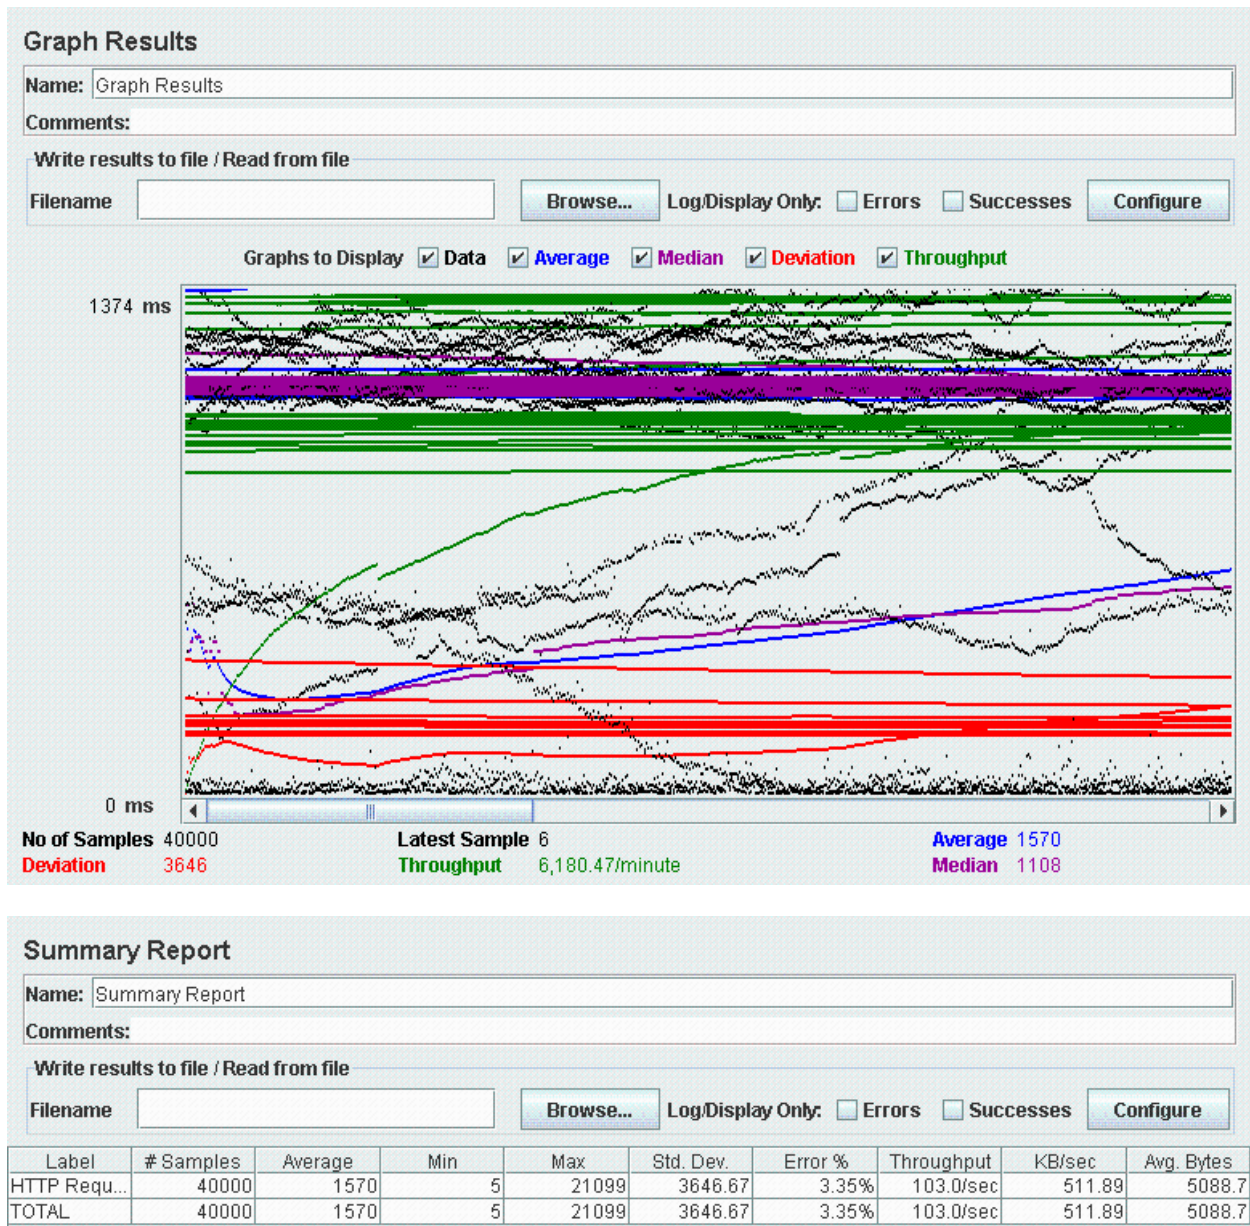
Graph Results

Name: Graph Results

Comments:

Write results to file / Read from file

Filename Browse... Log/Display Only: Errors Successes Configure

Graphs to Display Data Average Median Deviation Throughput

1374 ms

0 ms

No of Samples 40000
Deviation 3646
Latest Sample 6
Throughput 6,180.47/minute
Average 1570
Median 1108

Summary Report

Name: Summary Report

Comments:

Write results to file / Read from file

Filename Browse... Log/Display Only: Errors Successes Configure

| Label | # Samples | Average | Min | Max | Std. Dev. | Error % | Throughput | KB/sec | Avg. Bytes |
|---|---|---|---|---|---|---|---|---|---|
| HTTP Requ... | 40000 | 1570 | 5 | 21099 | 3646.67 | 3.35% | 103.0/sec | 511.89 | 5088.7 |
| TOTAL | 40000 | 1570 | 5 | 21099 | 3646.67 | 3.35% | 103.0/sec | 511.89 | 5088.7 |